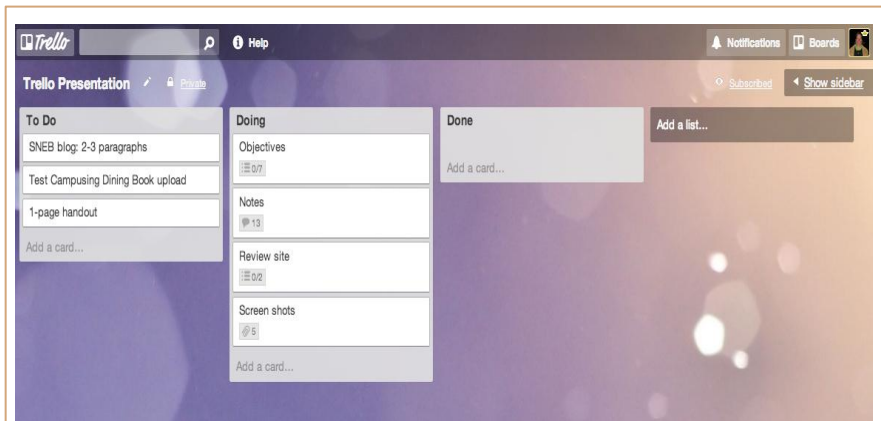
Trello

Help

Notifications

Boards

Trello Presentation

Private

Subscribed

Show sidebar

To Do

SNEB blog: 2-3 paragraphs

Test Campusing Dining Book upload

1-page handout

Add a card...

Doing

Objectives

0/7

Notes

13

Review site

0/2

Screen shots

5

Add a card...

Done

Add a card...

Add a list...